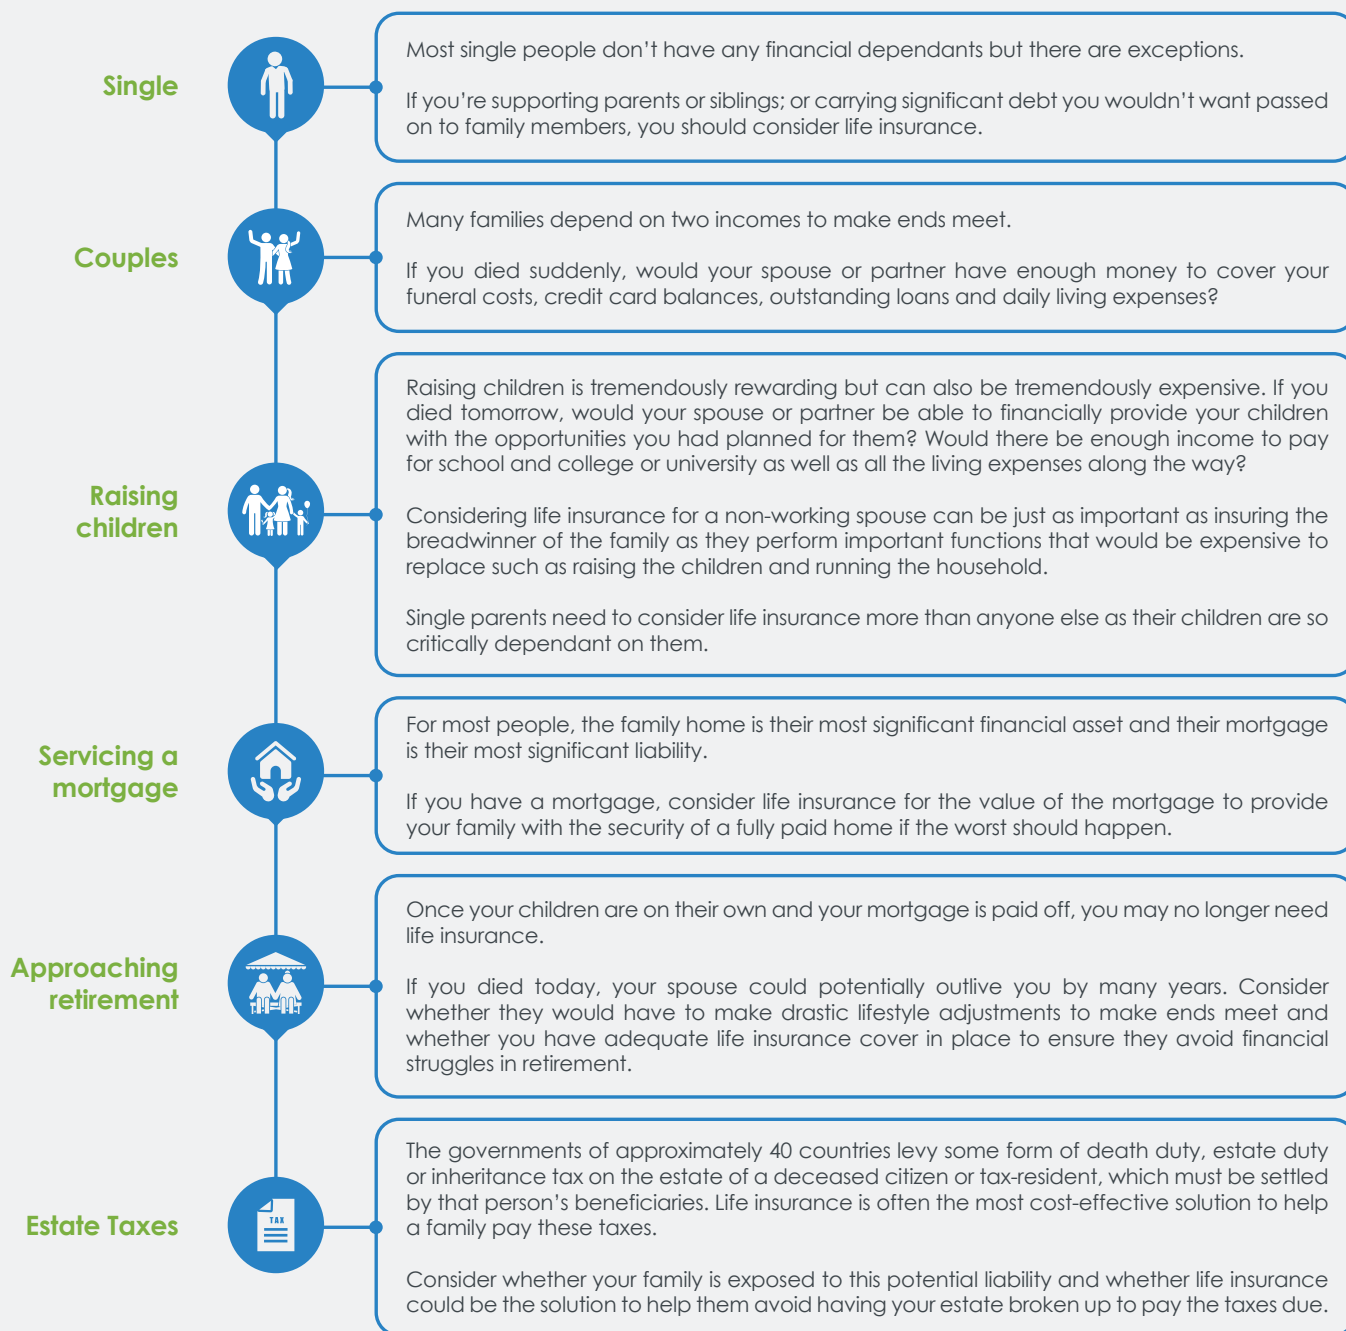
Single

Most single people don't have any financial dependants but there are exceptions.

If you're supporting parents or siblings; or carrying significant debt you wouldn't want passed on to family members, you should consider life insurance.

Couples

Many families depend on two incomes to make ends meet.

If you died suddenly, would your spouse or partner have enough money to cover your funeral costs, credit card balances, outstanding loans and daily living expenses?

Raising children

Raising children is tremendously rewarding but can also be tremendously expensive. If you died tomorrow, would your spouse or partner be able to financially provide your children with the opportunities you had planned for them? Would there be enough income to pay for school and college or university as well as all the living expenses along the way?

Considering life insurance for a non-working spouse can be just as important as insuring the breadwinner of the family as they perform important functions that would be expensive to replace such as raising the children and running the household.

Single parents need to consider life insurance more than anyone else as their children are so critically dependant on them.

Servicing a mortgage

For most people, the family home is their most significant financial asset and their mortgage is their most significant liability.

If you have a mortgage, consider life insurance for the value of the mortgage to provide your family with the security of a fully paid home if the worst should happen.

Approaching retirement

Once your children are on their own and your mortgage is paid off, you may no longer need life insurance.

If you died today, your spouse could potentially outlive you by many years. Consider whether they would have to make drastic lifestyle adjustments to make ends meet and whether you have adequate life insurance cover in place to ensure they avoid financial struggles in retirement.

Estate Taxes

TAX

The governments of approximately 40 countries levy some form of death duty, estate duty or inheritance tax on the estate of a deceased citizen or tax-resident, which must be settled by that person's beneficiaries. Life insurance is often the most cost-effective solution to help a family pay these taxes.

Consider whether your family is exposed to this potential liability and whether life insurance could be the solution to help them avoid having your estate broken up to pay the taxes due.